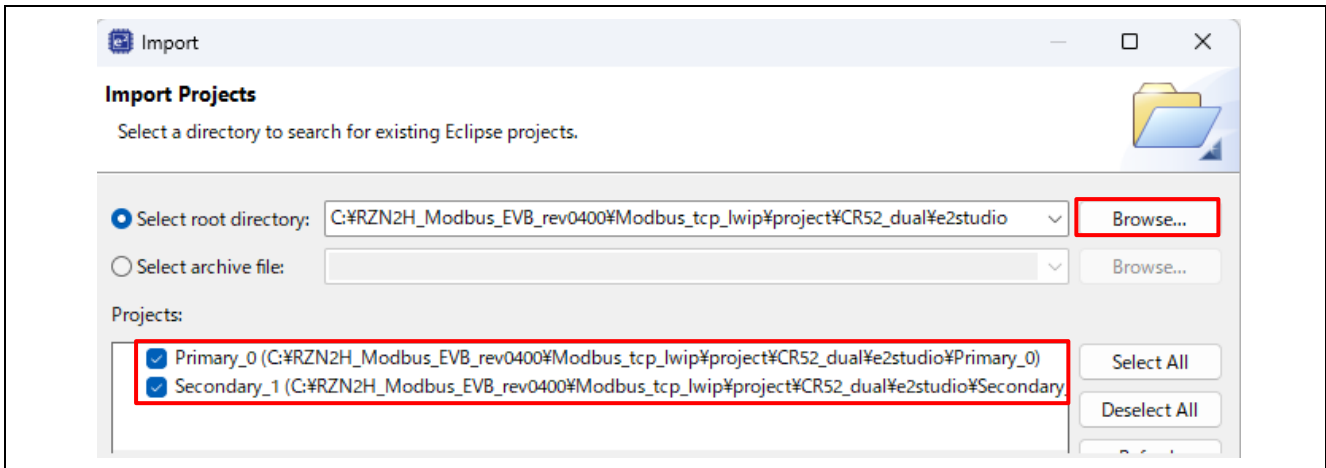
Import

Import Projects

Select a directory to search for existing Eclipse projects.

Select root directory: C:¥RZN2H_Modbus_EVB_rev0400¥Modbus_tcp_lwip¥project¥CR52_dual¥e2studio Browse...

Select archive file: Browse...

Projects:

Primary_0 (C:¥RZN2H_Modbus_EVB_rev0400¥Modbus_tcp_lwip¥project¥CR52_dual¥e2studio¥Primary_0)

Secondary_1 (C:¥RZN2H_Modbus_EVB_rev0400¥Modbus_tcp_lwip¥project¥CR52_dual¥e2studio¥Secondary

Select All

Deselect All

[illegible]